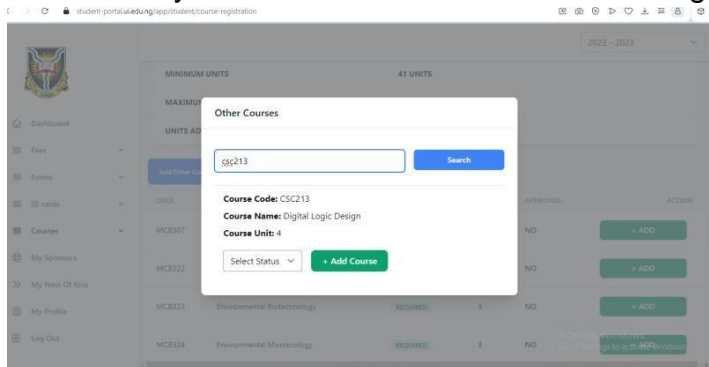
student-portal.ui.edu.ng/app/student/course-registration

2022 - 2023

MINIMUM UNITS
41 UNITS
MAXIMU
UNITS AD

Dashboard
Fees
Forms
ID cards
Courses
My Sponsors
My Next Of Kins
My Profile
Log Out

Add Other Co

CODE
APPROVED
ACTION

MCB307
NO
+ ADD

MCB322
NO
+ ADD

MCB323
Environmental Biotechnology
REQUIRED
3
NO
+ ADD

MCB324
Environmental Microbiology
REQUIRED
3
NO
+ ADD

Other Courses

csc213
Search

Course Code: CSC213
Course Name: Digital Logic Design
Course Unit: 4

Select Status
+ Add Course

Activate Windows
Go to Settings to activate Windows.